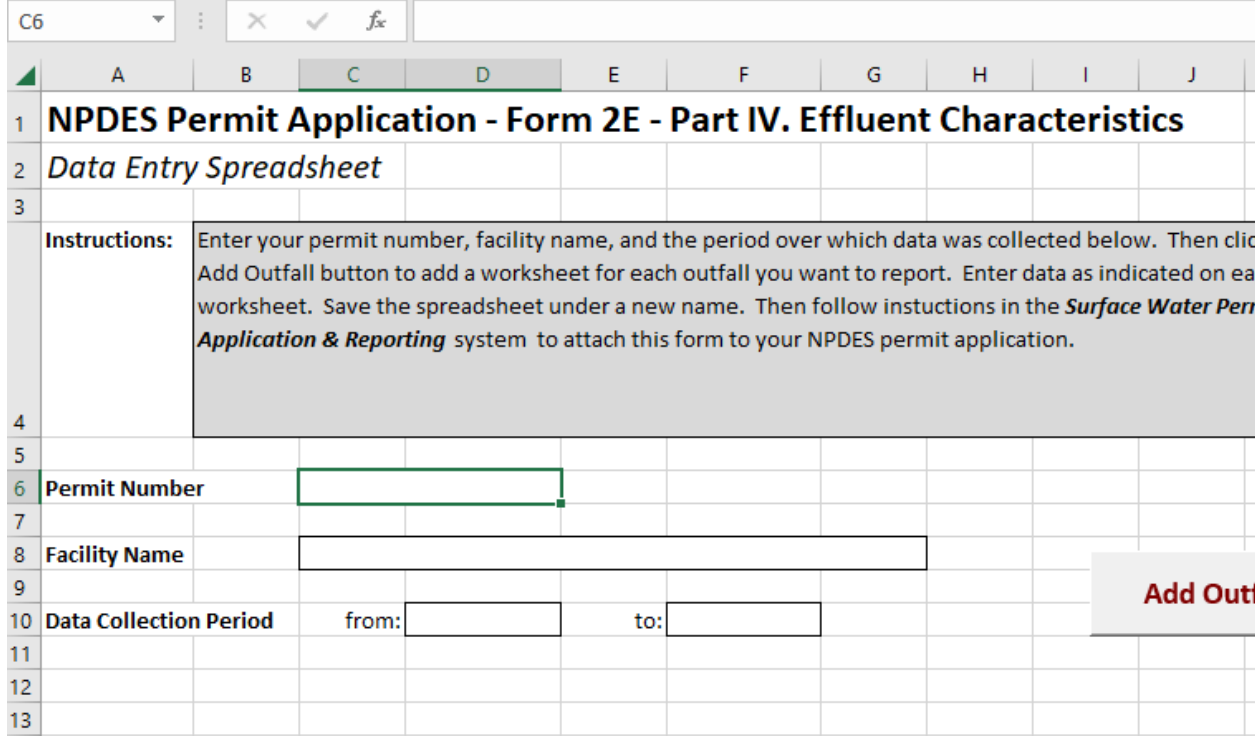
C6

| | A | B | C | D | E | F | G | H | I | J |
|---|---|---|---|---|---|---|---|---|---|---|
| 1 | NPDES Permit Application - Form 2E - Part IV. Effluent Characteristics | | | | | | | | | |
| 2 | Data Entry Spreadsheet | | | | | | | | | |
| 3 | | | | | | | | | | |
| 4 | Instructions: | Enter your permit number, facility name, and the period over which data was collected below. Then clic Add Outfall button to add a worksheet for each outfall you want to report. Enter data as indicated on ea worksheet. Save the spreadsheet under a new name. Then follow instuctions in the ***Surface Water Perr Application & Reporting*** system to attach this form to your NPDES permit application. | | | | | | | | |
| 5 | | | | | | | | | | |
| 6 | Permit Number | | | | | | | | | |
| 7 | | | | | | | | | | |
| 8 | Facility Name | | | | | | | | | |
| 9 | | | | | | | | | | |
| 10 | Data Collection Period | from: | | | to: | | | | | |
| 11 | | | | | | | | | | |
| 12 | | | | | | | | | | |
| 13 | | | | | | | | | | |

Add Outf